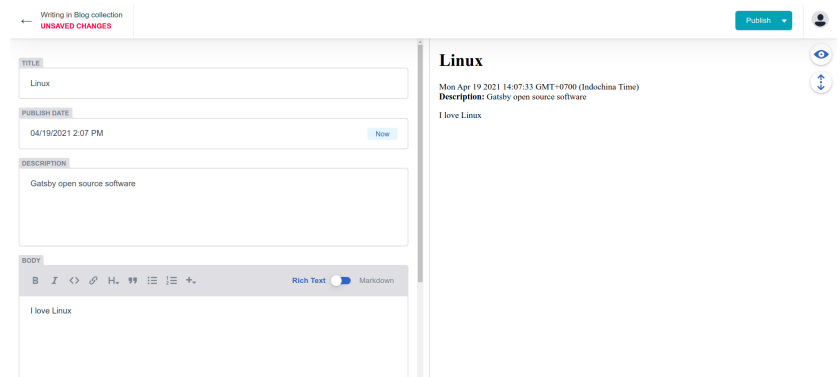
Writing in Blog collection
UNSAVED CHANGES

Publish

TITLE
Linux

PUBLISH DATE
04/19/2021 2:07 PM
Now

DESCRIPTION
Gatsby open source software

BODY
B I <> H ❞
Rich Text Markdown

I love Linux

Linux

Mon Apr 19 2021 14:07:33 GMT+0700 (Indochina Time)
Description: Gatsby open source software

I love Linux